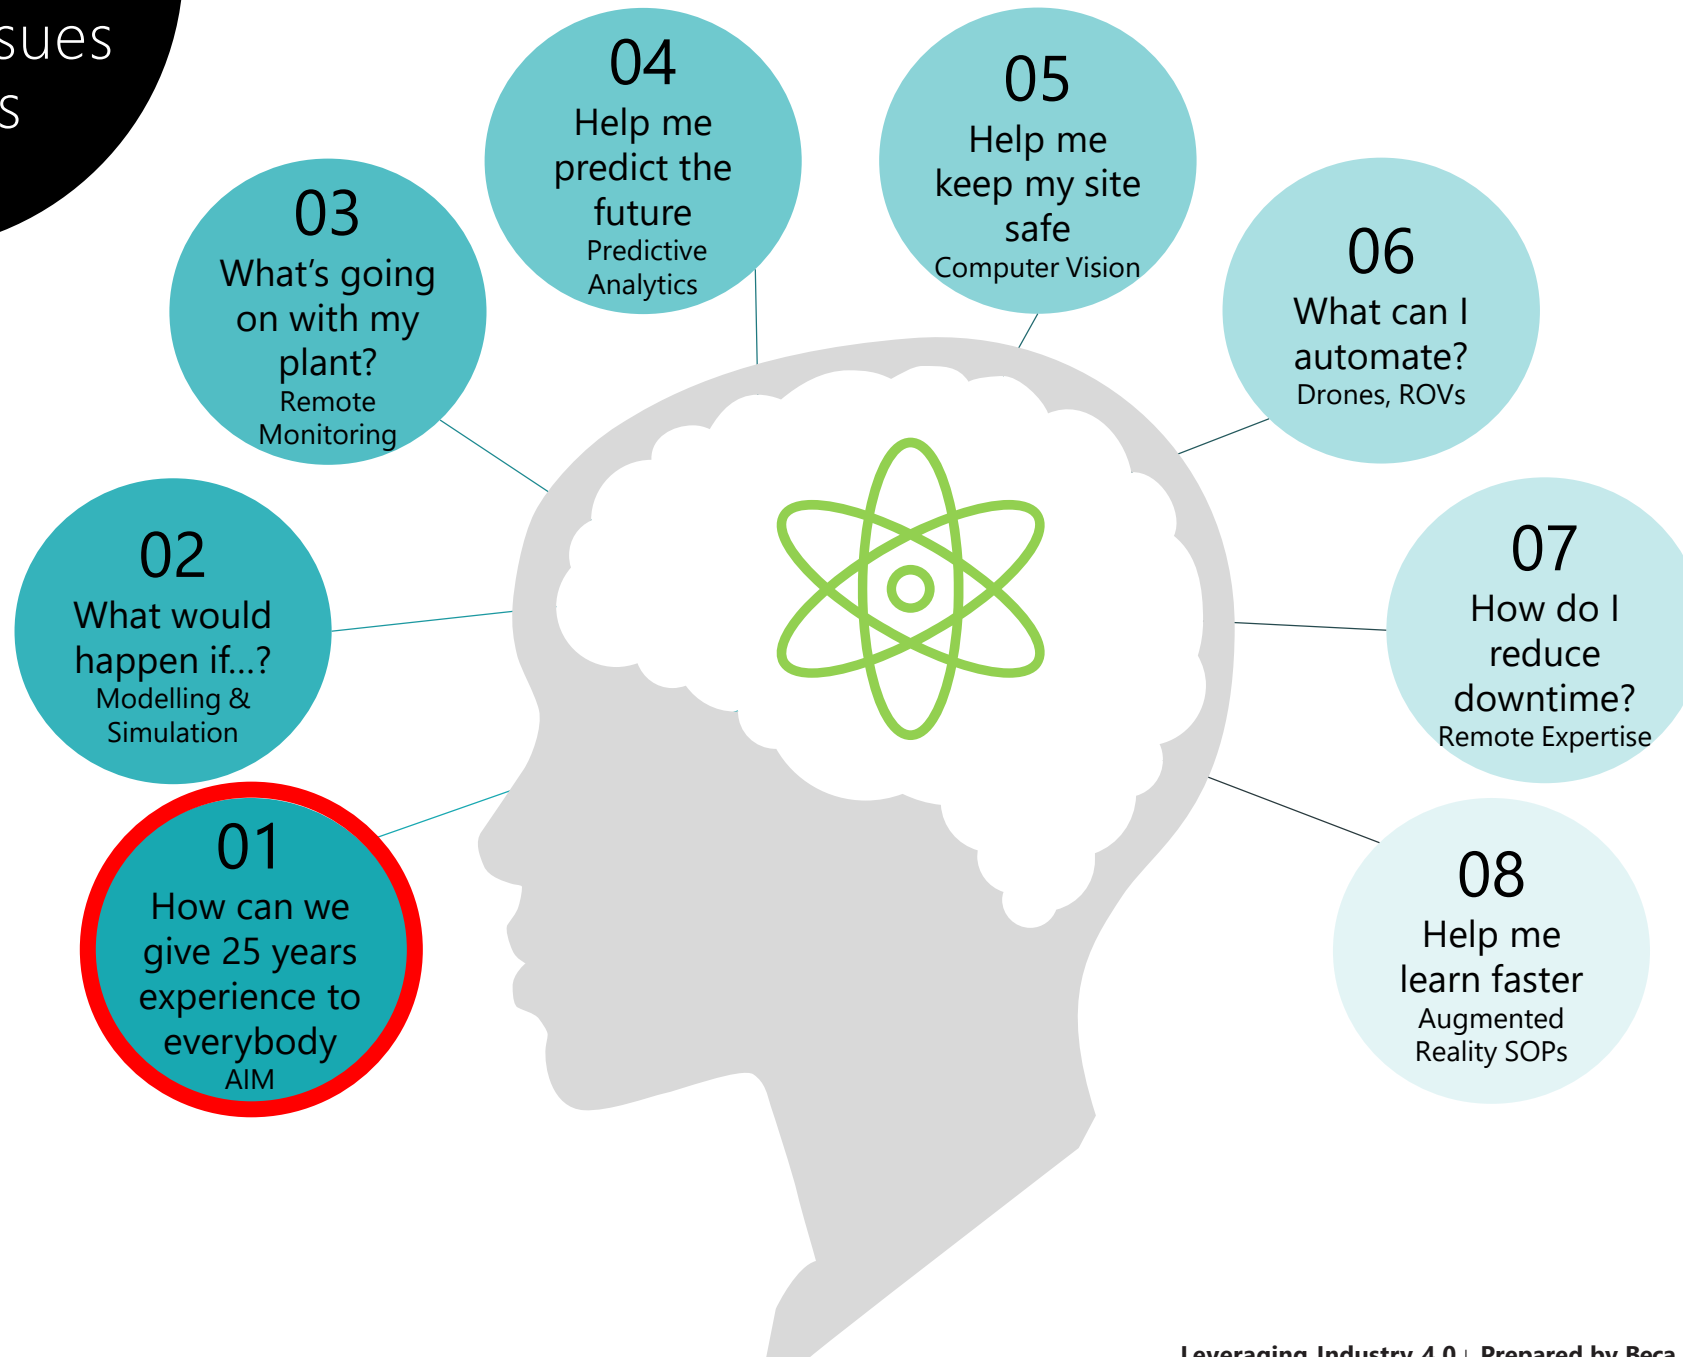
sues
s

01
How can we give 25 years experience to everybody
AIM

02
What would happen if...?
Modelling & Simulation

03
What's going on with my plant?
Remote Monitoring

04
Help me predict the future
Predictive Analytics

05
Help me keep my site safe
Computer Vision

06
What can I automate?
Drones, ROVs

07
How do I reduce downtime?
Remote Expertise

08
Help me learn faster
Augmented Reality SOPs

Leveraging Industry 4.0 | Prepared by Beca